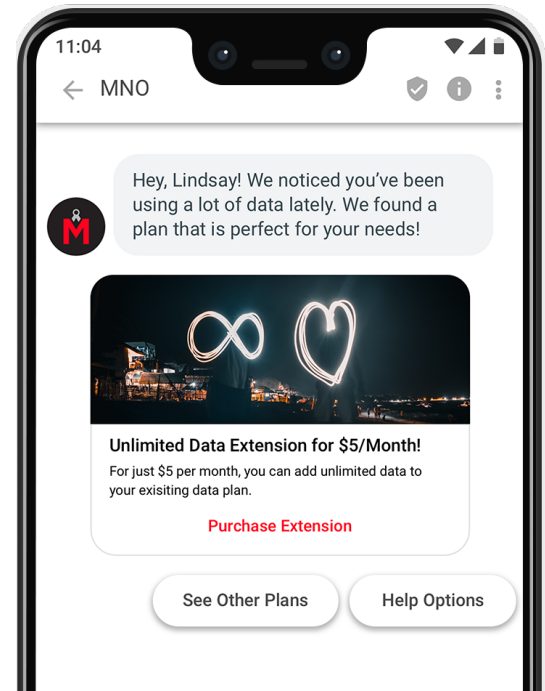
11:04

MNO

Hey, Lindsay! We noticed you've been using a lot of data lately. We found a plan that is perfect for your needs!

M

Unlimited Data Extension for $5/Month!

For just $5 per month, you can add unlimited data to your exisiting data plan.

Purchase Extension

See Other Plans

Help Options